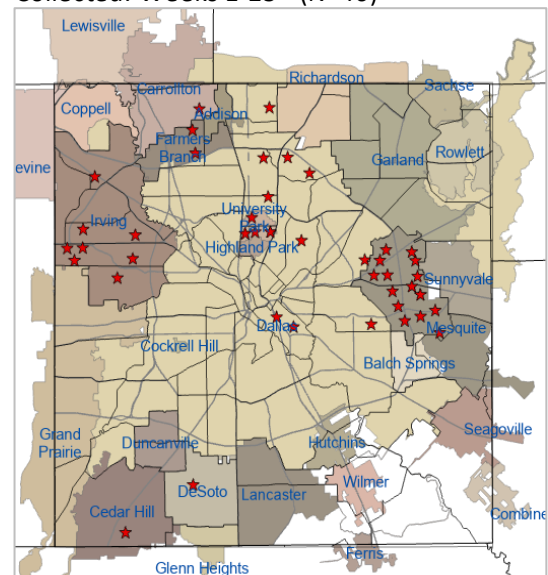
Collected: Weeks 1-13 (N=46)

Lewisville
Carrollton
Richardson
Sachse
Coppell
Addison
Farmers Branch
Garland
Rowlett
evine
Irving
University Park
Highland Park
Sunnyvale
Mesquite
Dallas
Cockrell Hill
Balch Springs
Grand Prairie
Duncanville
Hutchins
Seagoville
Wilmer
DeSoto
Lancaster
Cedar Hill
Combine
Ferris
Glenn Heights